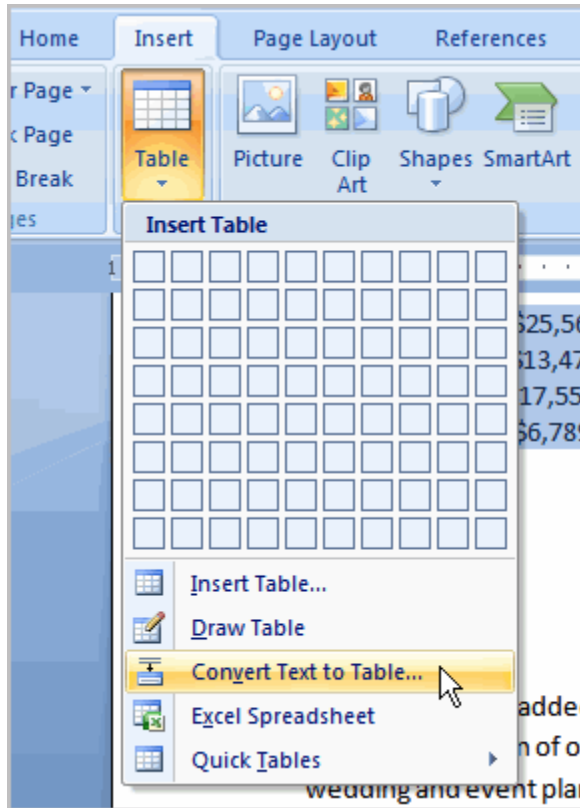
Home Insert Page Layout References

r Page

‹ Page

Break

jes

Table

Picture

Clip Art

Shapes

SmartArt

Insert Table

Insert Table...

Draw Table

Convert Text to Table...

Excel Spreadsheet

Quick Tables

$25,56

$13,47

17,55

$6,789

adde

n of o

wedding and event pla